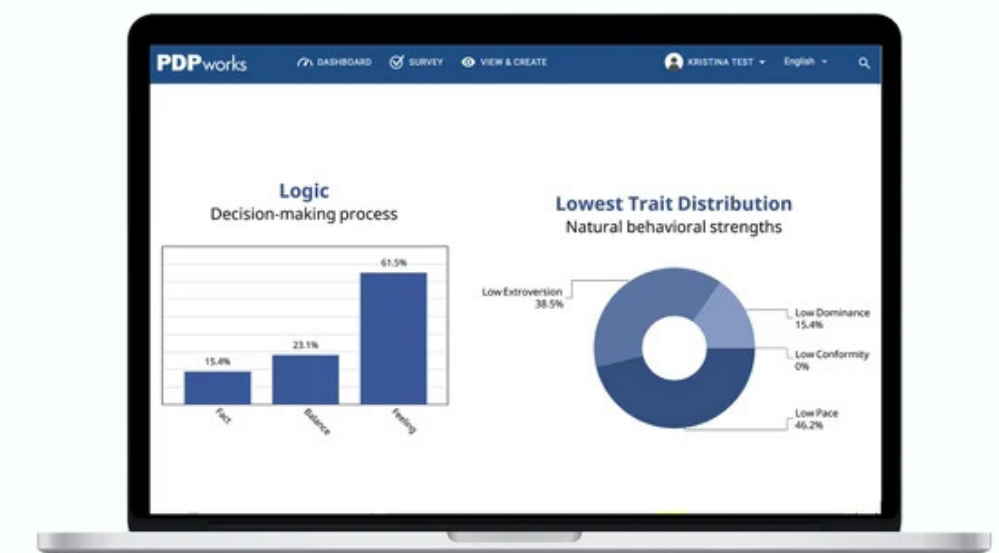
PDPworks DASHBOARD SURVEY VIEW & CREATE KRISTINA TEST English

Logic
Decision-making process

61.5%
15.4%
23.1%
Fact
Balance
Feeling

Lowest Trait Distribution
Natural behavioral strengths

Low Extroversion
38.5%
Low Dominance
15.4%
Low Conformity
0%
Low Pace
46.2%